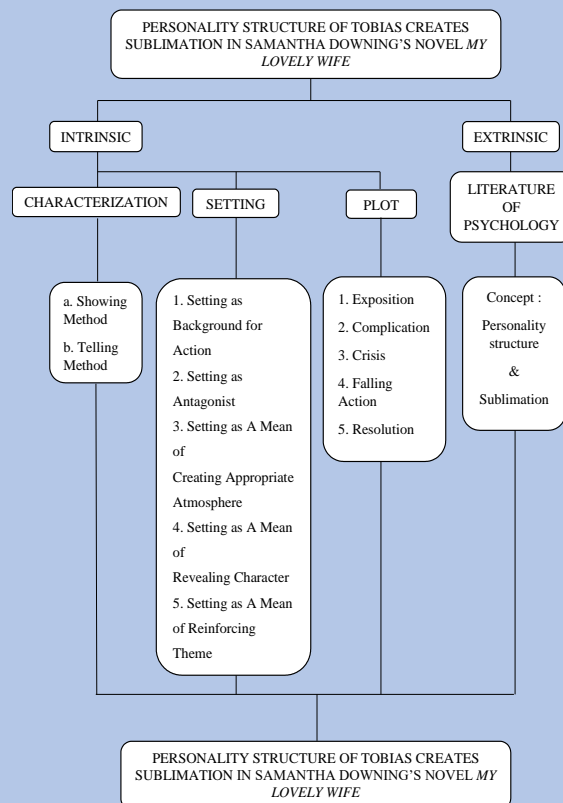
PERSONALITY STRUCTURE OF TOBIAS CREATES SUBLIMATION IN SAMANTHA DOWNING'S NOVEL *MY LOVELY WIFE*

INTRINSIC

EXTRINSIC

CHARACTERIZATION

SETTING

PLOT

LITERATURE OF PSYCHOLOGY

a. Showing Method
b. Telling Method

1. Setting as Background for Action
2. Setting as Antagonist
3. Setting as A Mean of Creating Appropriate Atmosphere
4. Setting as A Mean of Revealing Character
5. Setting as A Mean of Reinforcing Theme

1. Exposition
2. Complication
3. Crisis
4. Falling Action
5. Resolution

Concept :
Personality structure
&
Sublimation

PERSONALITY STRUCTURE OF TOBIAS CREATES SUBLIMATION IN SAMANTHA DOWNING'S NOVEL *MY LOVELY WIFE*